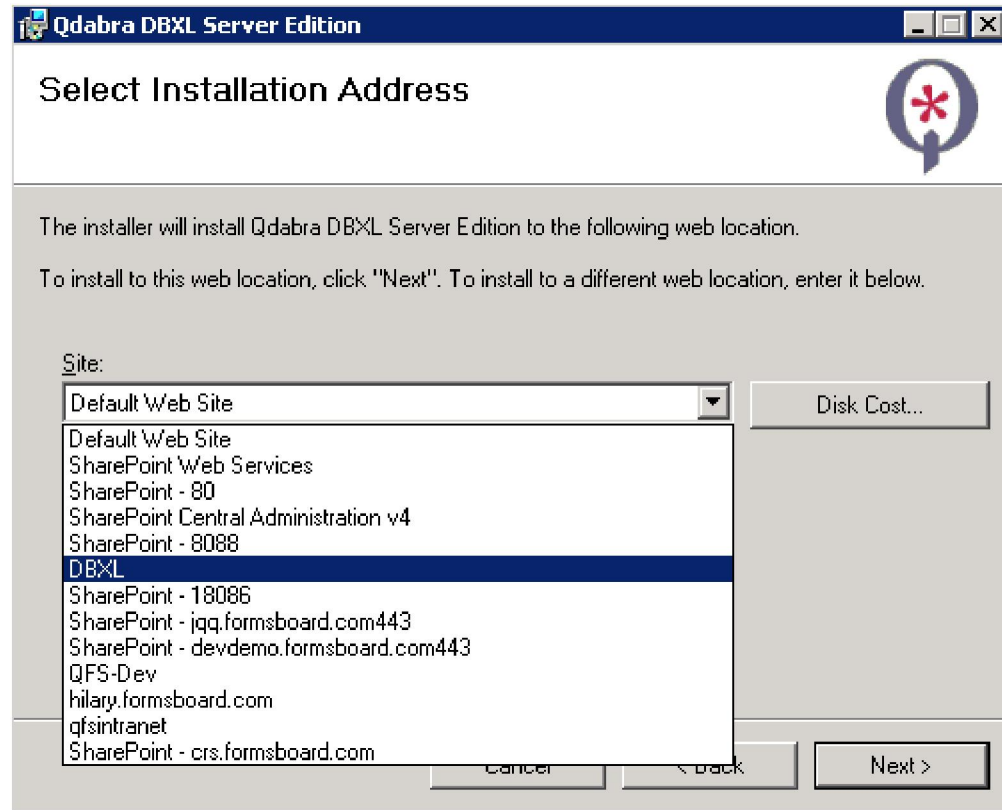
Qdabra DBXL Server Edition

Select Installation Address

The installer will install Qdabra DBXL Server Edition to the following web location.

To install to this web location, click "Next". To install to a different web location, enter it below.

Site:

Default Web Site

Disk Cost...

Default Web Site
SharePoint Web Services
SharePoint - 80
SharePoint Central Administration v4
SharePoint - 8088
DBXL
SharePoint - 18086
SharePoint - jqq.formsboard.com443
SharePoint - devdemo.formsboard.com443
QFS-Dev
hilary.formsboard.com
qfsintranet
SharePoint - crs.formsboard.com

Cancel

< Back

Next >